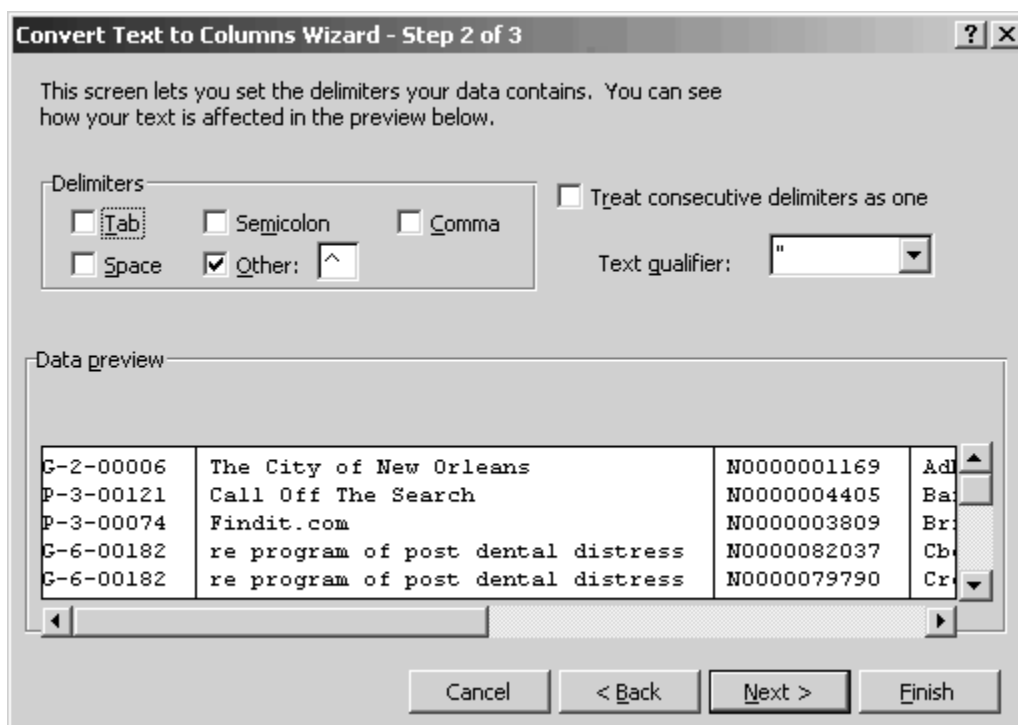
Convert Text to Columns Wizard - Step 2 of 3

?

This screen lets you set the delimiters your data contains. You can see how your text is affected in the preview below.

Delimiters

Tab

Semicolon

Comma

Space

Other: ^

Treat consecutive delimiters as one

Text qualifier: "

Data preview

| | | | |
|---|---|---|---|
| G-2-00006 | The City of New Orleans | N0000001169 | Ad |
| P-3-00121 | Call Off The Search | N0000004405 | Ba |
| P-3-00074 | Findit.com | N0000003809 | Br |
| G-6-00182 | re program of post dental distress | N0000082037 | Cb |
| G-6-00182 | re program of post dental distress | N0000079790 | Cr |

Cancel

< Back

Next >

Finish